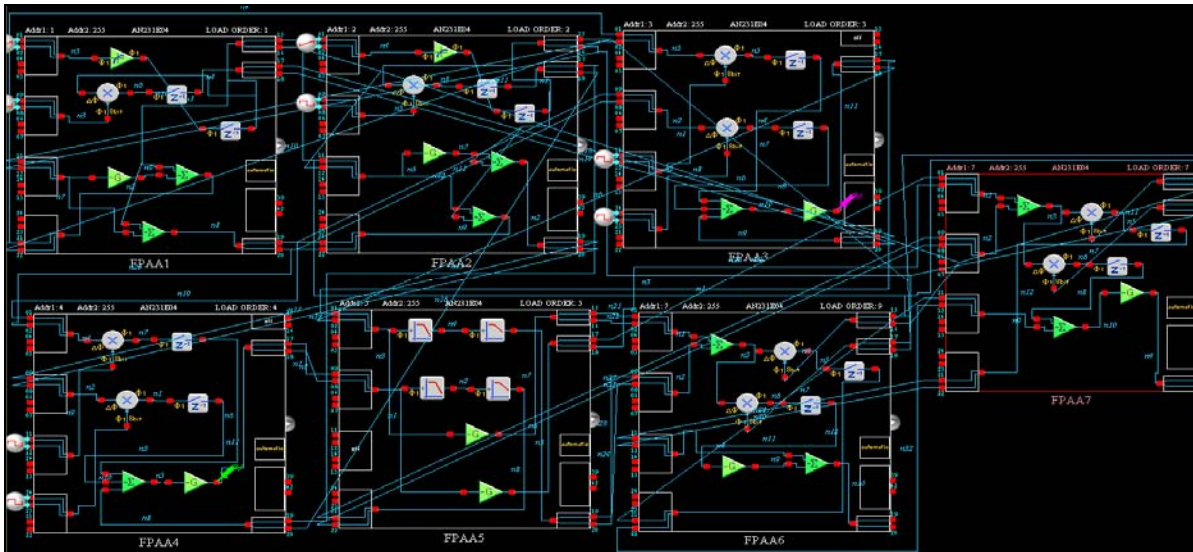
Addr1: 1 Addr2: 255 AN231E04 LOAD ORDER: 1

Addr1: 2 Addr2: 255 AN231E04 LOAD ORDER: 2

Addr1: 3 Addr2: 255 AN231E04 LOAD ORDER: 3

FPAA1

FPAA2

FPAA3

Addr1: 7 Addr2: 255 AN231E04 LOAD ORDER: 7

Addr1: 4 Addr2: 255 AN231E04 LOAD ORDER: 4

Addr1: 5 Addr2: 255 AN231E04 LOAD ORDER: 5

Addr1: 7 Addr2: 255 AN231E04 LOAD ORDER: 9

FPAA7

FPAA4

FPAA5

FPAA6